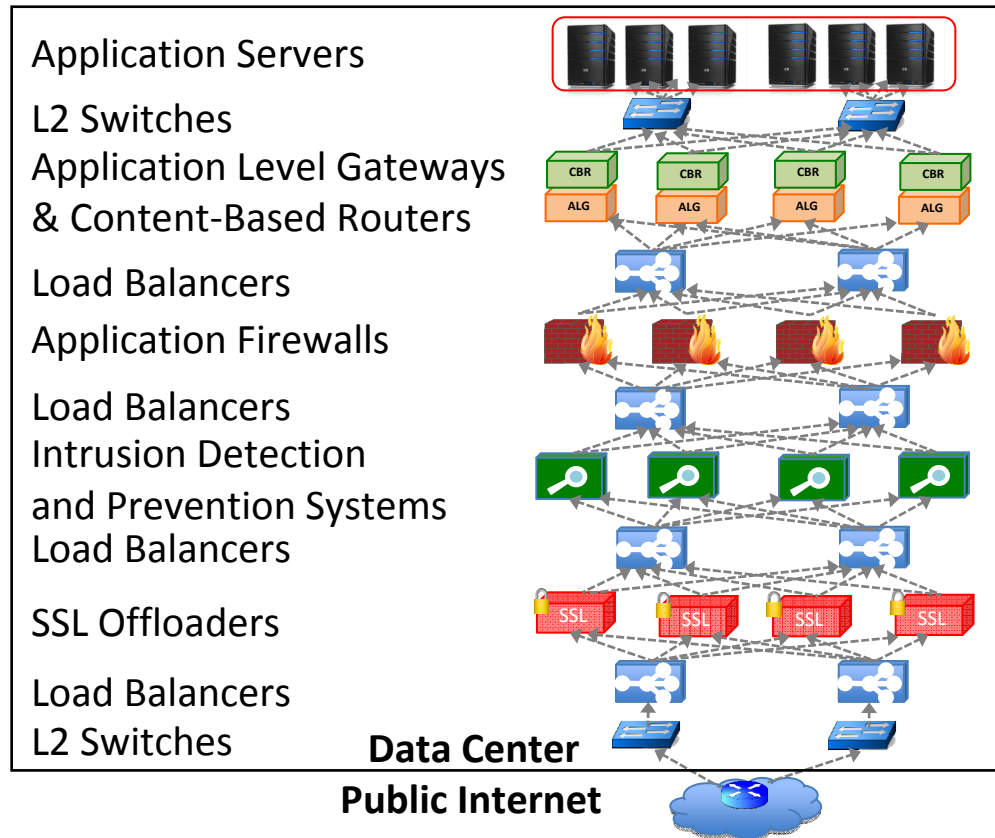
Application Servers
L2 Switches
Application Level Gateways & Content-Based Routers
Load Balancers
Application Firewalls
Load Balancers
Intrusion Detection and Prevention Systems
Load Balancers
SSL Offloaders
Load Balancers
L2 Switches

CBR CBR CBR CBR
ALG ALG ALG ALG
SSL SSL SSL SSL

Data Center
Public Internet